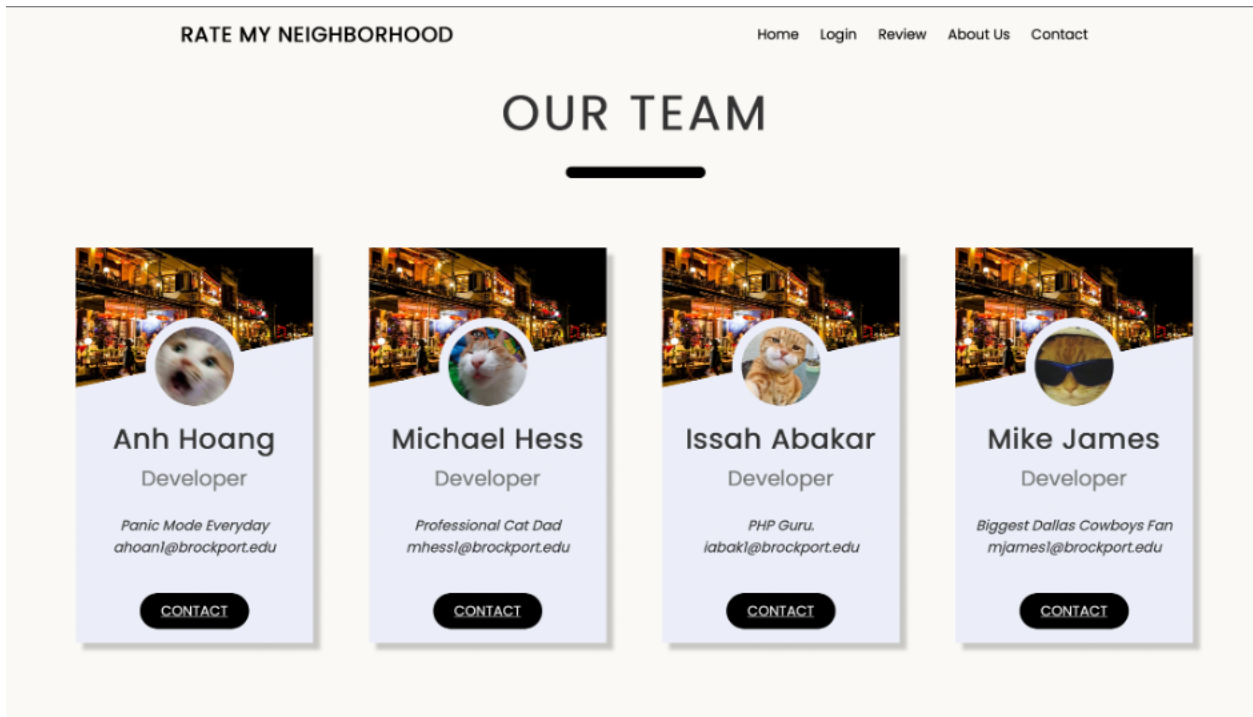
RATE MY NEIGHBORHOOD

Home Login Review About Us Contact

OUR TEAM

Anh Hoang

Developer

Panic Mode Everyday
ahoan1@brockport.edu

CONTACT

Michael Hess

Developer

Professional Cat Dad
mhess1@brockport.edu

CONTACT

Issah Abakar

Developer

PHP Guru.
iabak1@brockport.edu

CONTACT

Mike James

Developer

Biggest Dallas Cowboys Fan
mjames1@brockport.edu

CONTACT